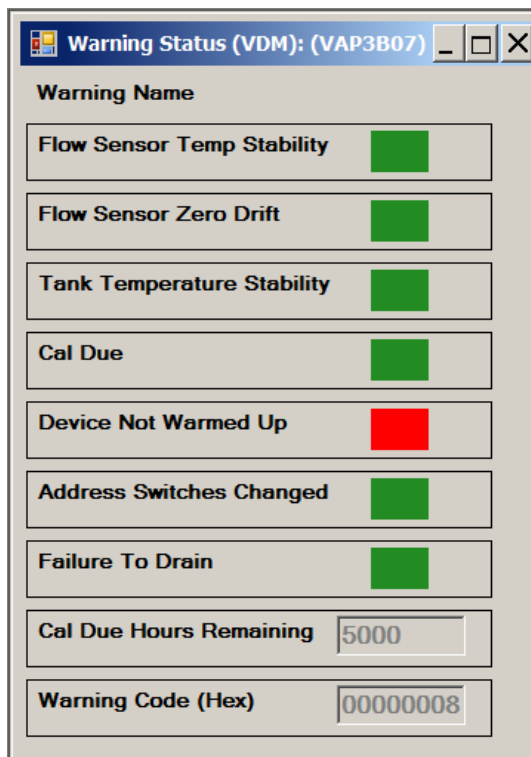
Warning Status (VDM): (VAP3B07)

Warning Name

Flow Sensor Temp Stability

Flow Sensor Zero Drift

Tank Temperature Stability

Cal Due

Device Not Warmed Up

Address Switches Changed

Failure To Drain

Cal Due Hours Remaining 5000

Warning Code (Hex) 00000008